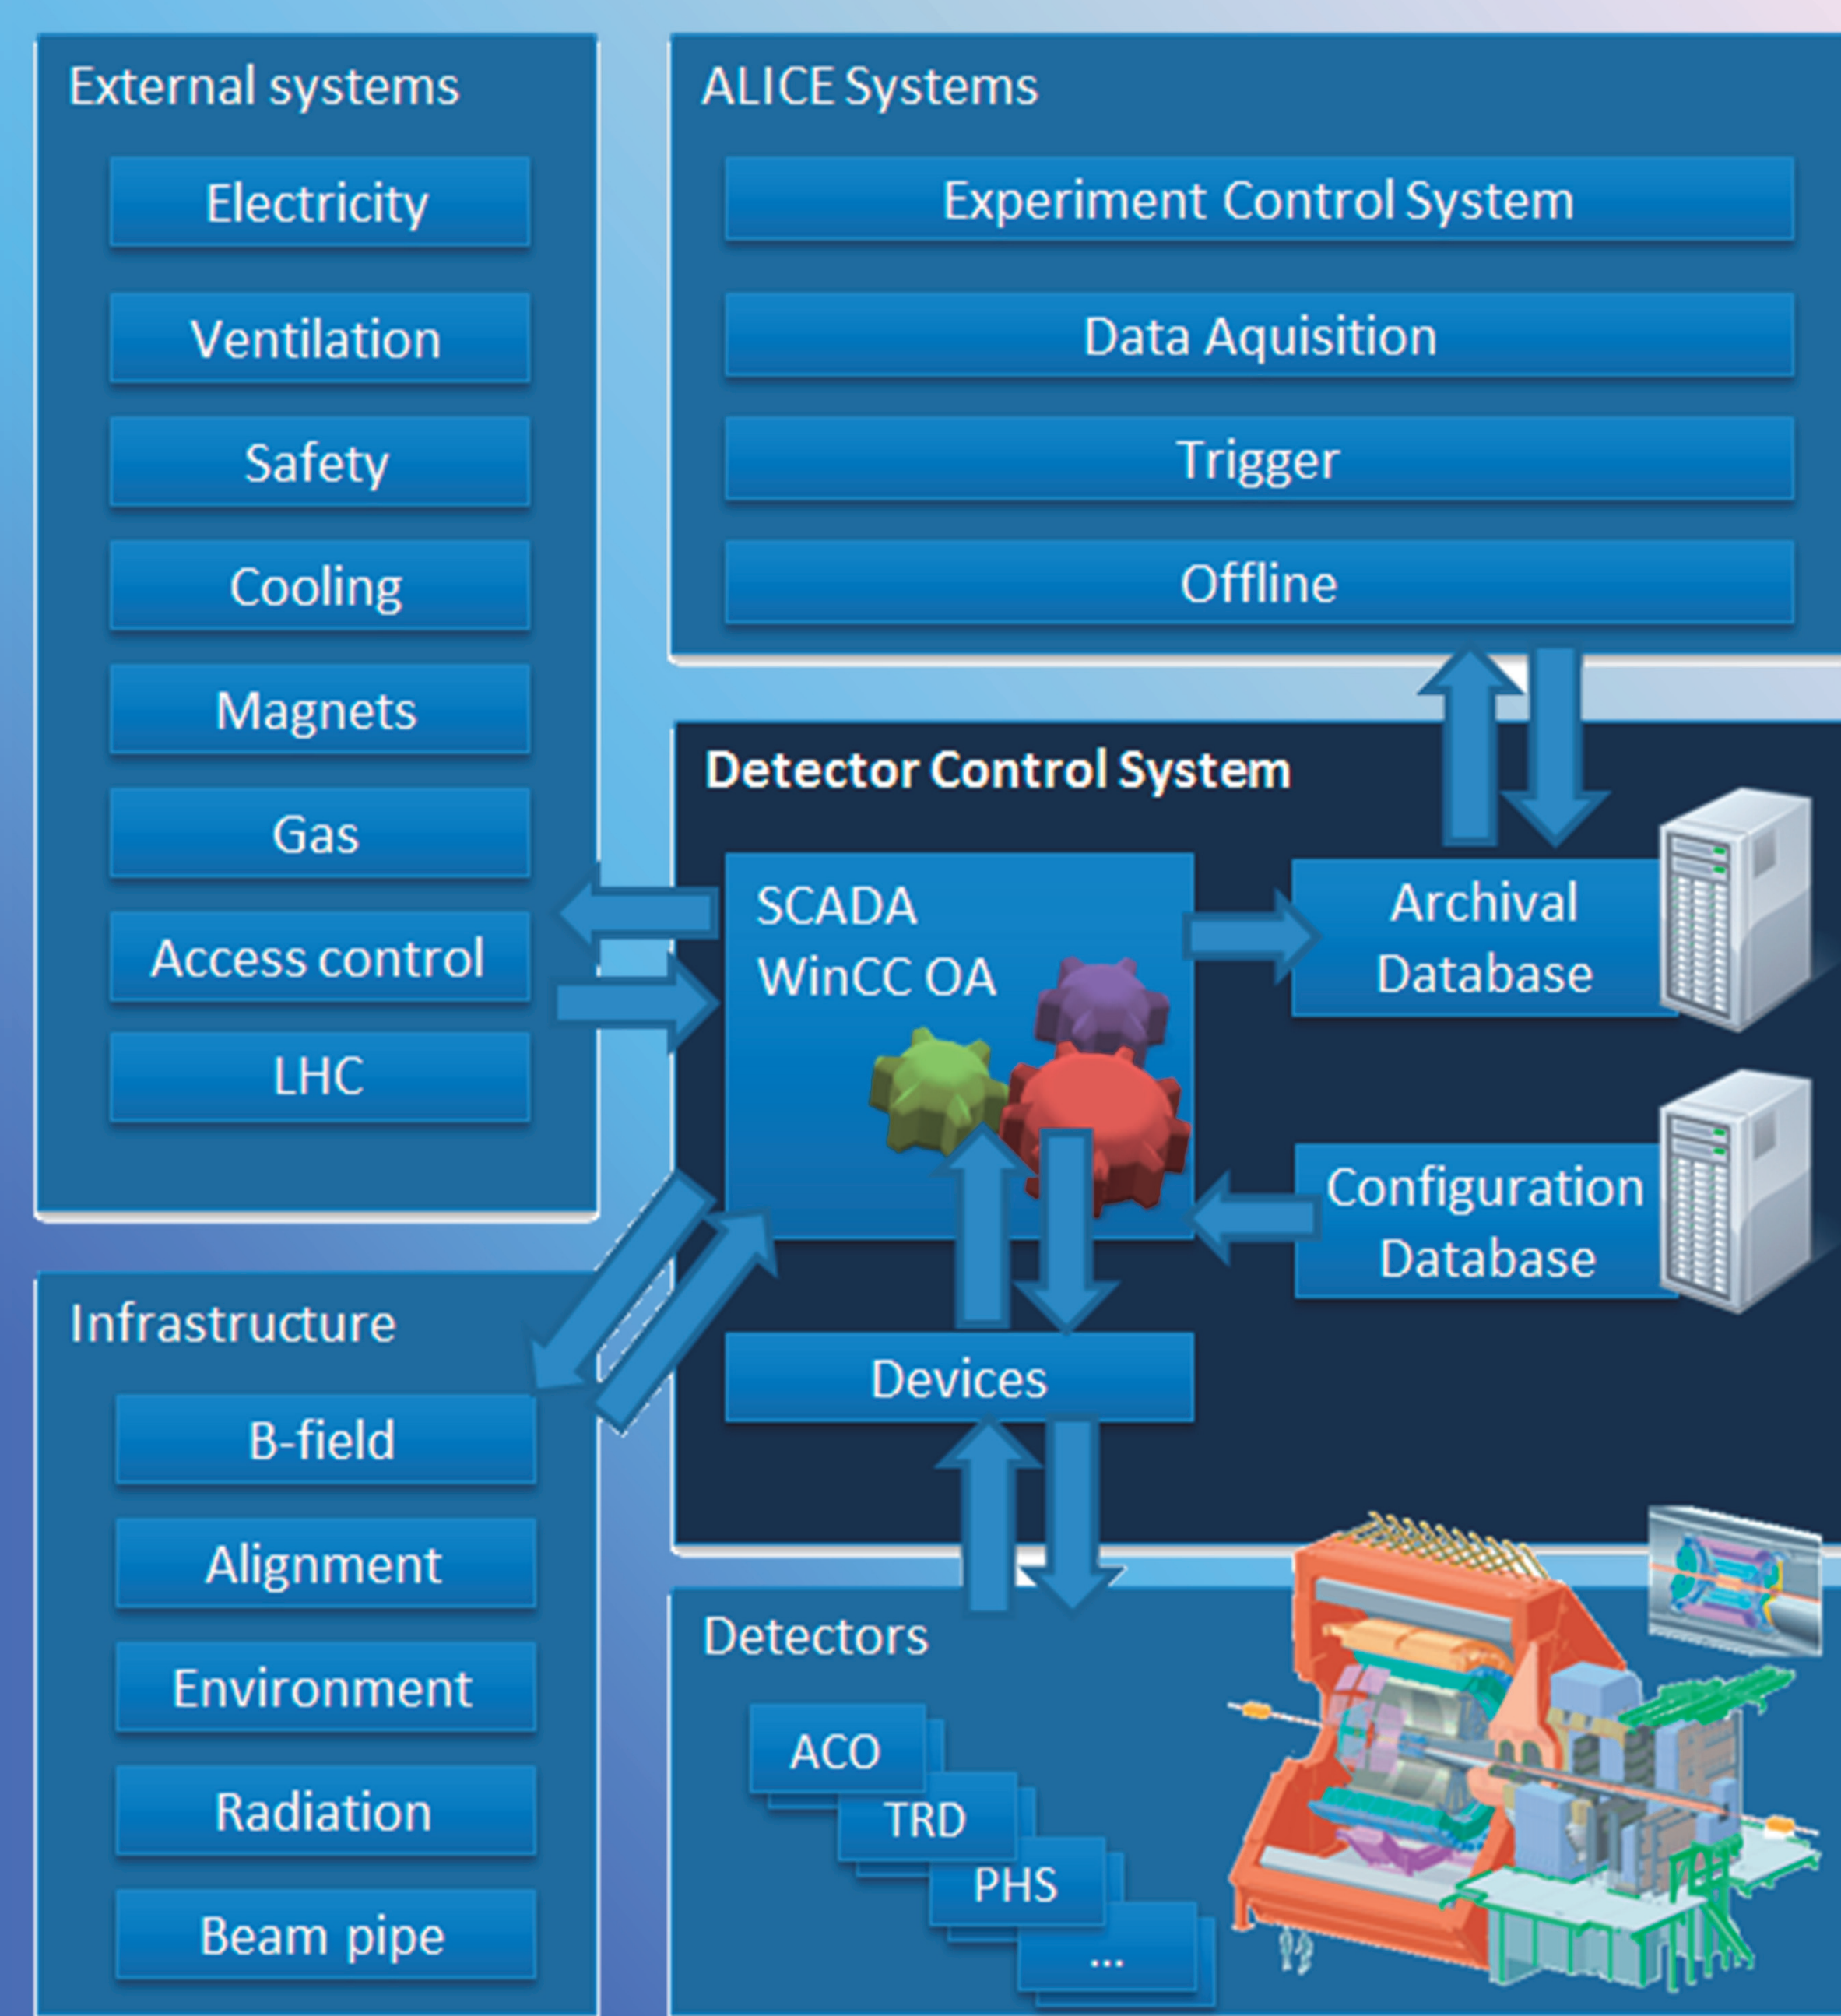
External systems

Electricity

Ventilation

Safety

Cooling

Magnets

Gas

Access control

LHC

ALICE Systems

Experiment Control System

Data Aquisition

Trigger

Offline

Detector Control System

SCADA
WinCC OA

Archival Database

Configuration Database

Devices

Infrastructure

B-field

Alignment

Environment

Radiation

Beam pipe

Detectors

ACO

TRD

PHS

...